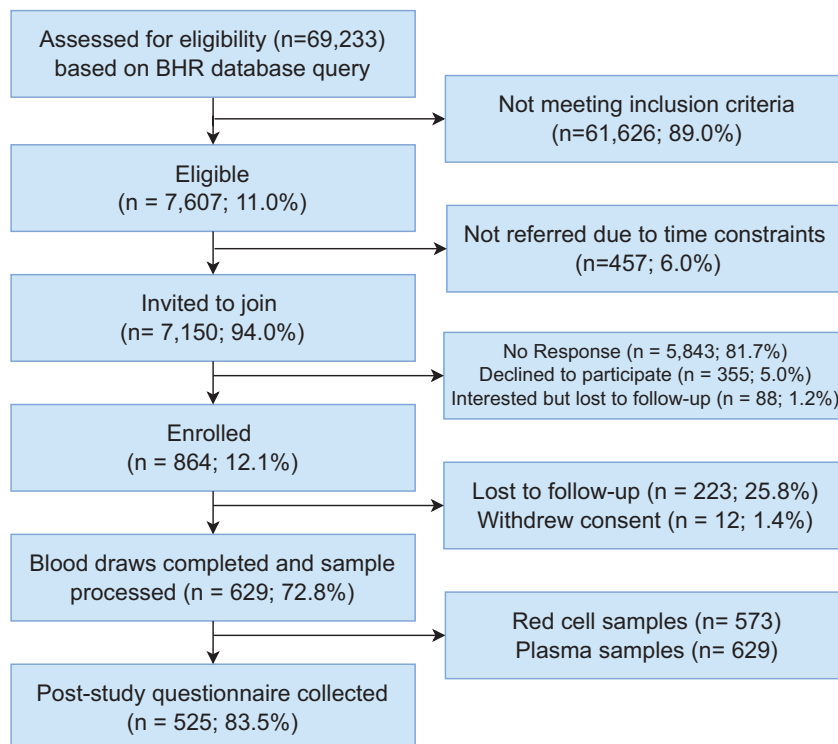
Assessed for eligibility (n=69,233) based on BHR database query

Not meeting inclusion criteria (n=61,626; 89.0%)

Eligible (n = 7,607; 11.0%)

Not referred due to time constraints (n=457; 6.0%)

Invited to join (n= 7,150; 94.0%)

No Response (n = 5,843; 81.7%)
Declined to participate (n = 355; 5.0%)
Interested but lost to follow-up (n = 88; 1.2%)

Enrolled (n = 864; 12.1%)

Lost to follow-up (n = 223; 25.8%)
Withdrew consent (n = 12; 1.4%)

Blood draws completed and sample processed (n = 629; 72.8%)

Red cell samples (n= 573)
Plasma samples (n= 629)

Post-study questionnaire collected (n = 525; 83.5%)